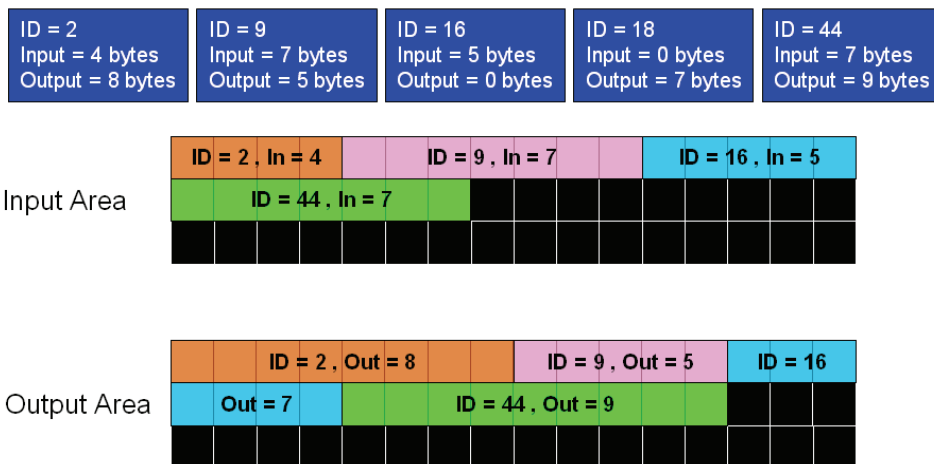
ID = 2
Input = 4 bytes
Output = 8 bytes

ID = 9
Input = 7 bytes
Output = 5 bytes

ID = 16
Input = 5 bytes
Output = 0 bytes

ID = 18
Input = 0 bytes
Output = 7 bytes

ID = 44
Input = 7 bytes
Output = 9 bytes

Input Area

ID = 2 , In = 4
ID = 9 , In = 7
ID = 16 , In = 5
ID = 44 , In = 7

Output Area

ID = 2 , Out = 8
ID = 9 , Out = 5
ID = 16
Out = 7
ID = 44 , Out = 9